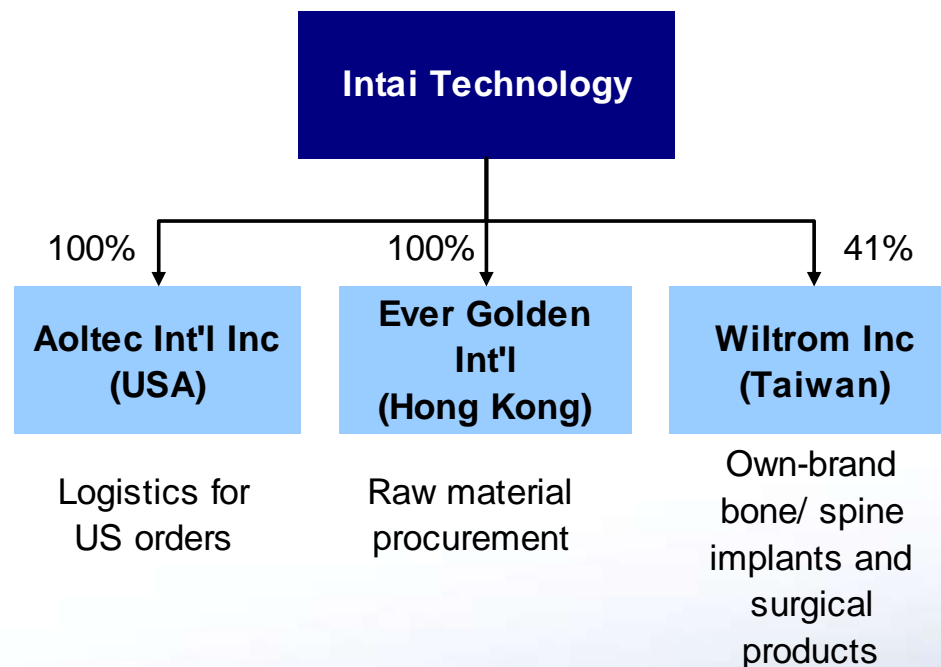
Intai Technology

100%

Aoltec Int'l Inc (USA)

Logistics for US orders

100%

Ever Golden Int'l (Hong Kong)

Raw material procurement

41%

Wiltrom Inc (Taiwan)

Own-brand bone/ spine implants and surgical products